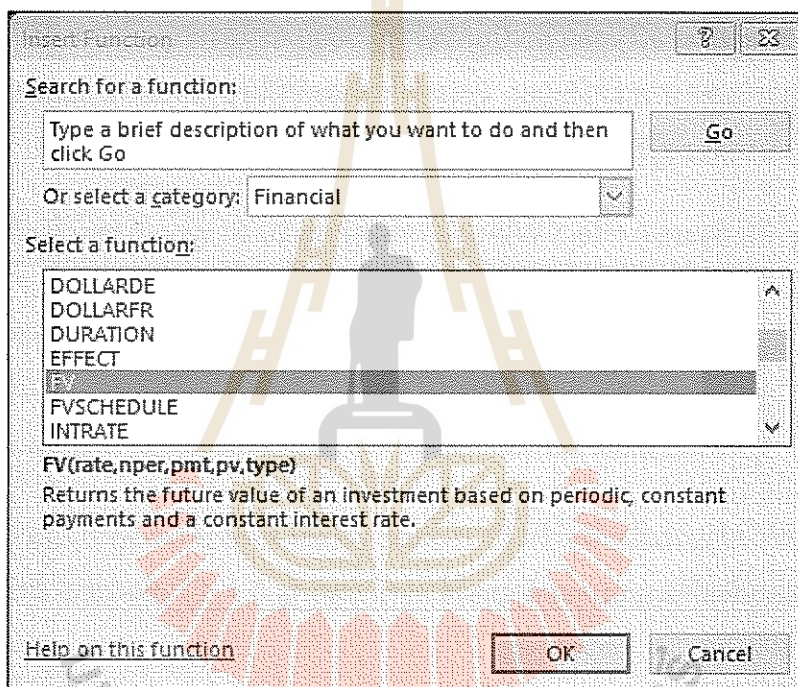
Insert Function

? ✕

Search for a function:

Type a brief description of what you want to do and then click Go

Go

Or select a category: Financial

Select a function:

DOLLARDE
DOLLARFR
DURATION
EFFECT
FV
FVSCHEDULE
INTRATE

FV(rate,nper,pmt,pv,type)
Returns the future value of an investment based on periodic, constant payments and a constant interest rate.

Help on this function

OK

Cancel